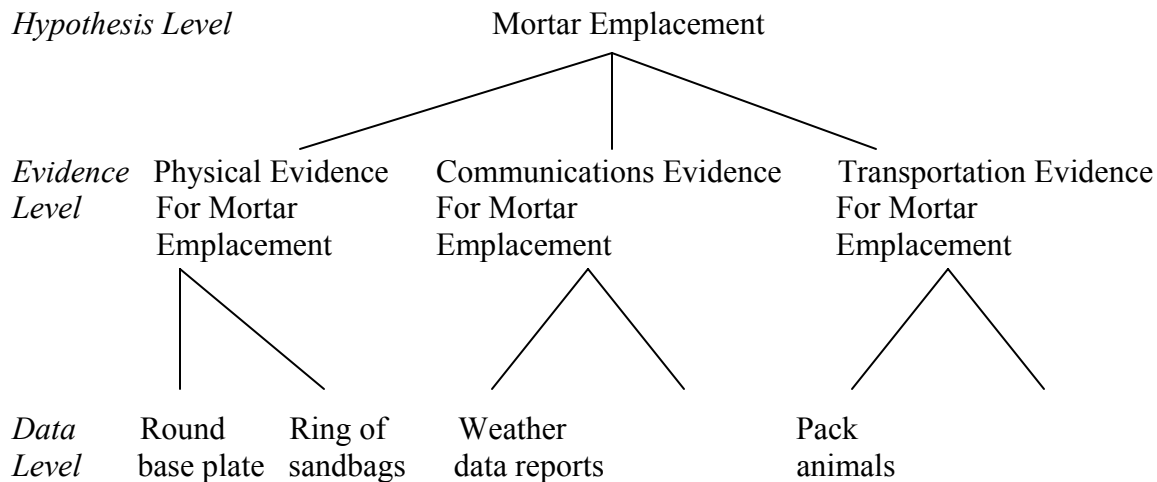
*Hypothesis Level* Mortar Emplacement

*Evidence Level* Physical Evidence For Mortar Emplacement

Communications Evidence For Mortar Emplacement

Transportation Evidence For Mortar Emplacement

*Data Level* Round base plate

Ring of sandbags

Weather data reports

Pack animals